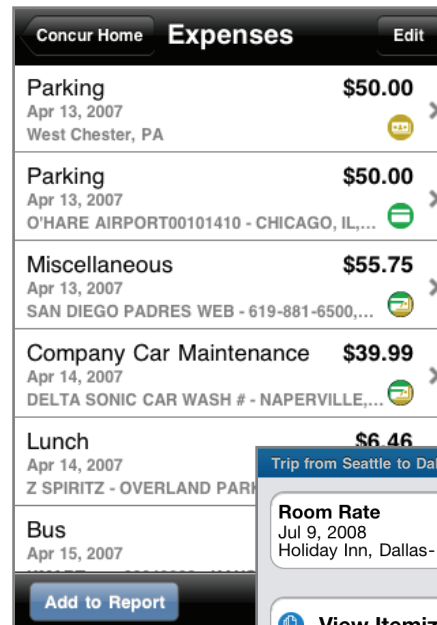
Concur Home Expenses Edit

Parking $50.00
Apr 13, 2007
West Chester, PA

Parking $50.00
Apr 13, 2007
O'HARE AIRPORT00101410 - CHICAGO, IL,...

Miscellaneous $55.75
Apr 13, 2007
SAN DIEGO PADRES WEB - 619-881-6500,...

Company Car Maintenance $39.99
Apr 14, 2007
DELTA SONIC CAR WASH # - NAPERVILLE,...

Lunch $6.46
Apr 14, 2007
Z SPIRITZ - OVERLAND PARK

Bus
Apr 15, 2007

Add to Report

Trip from Seattle to Da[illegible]

Room Rate
Jul 9, 2008
Holiday Inn, Dallas-

View Itemiz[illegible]